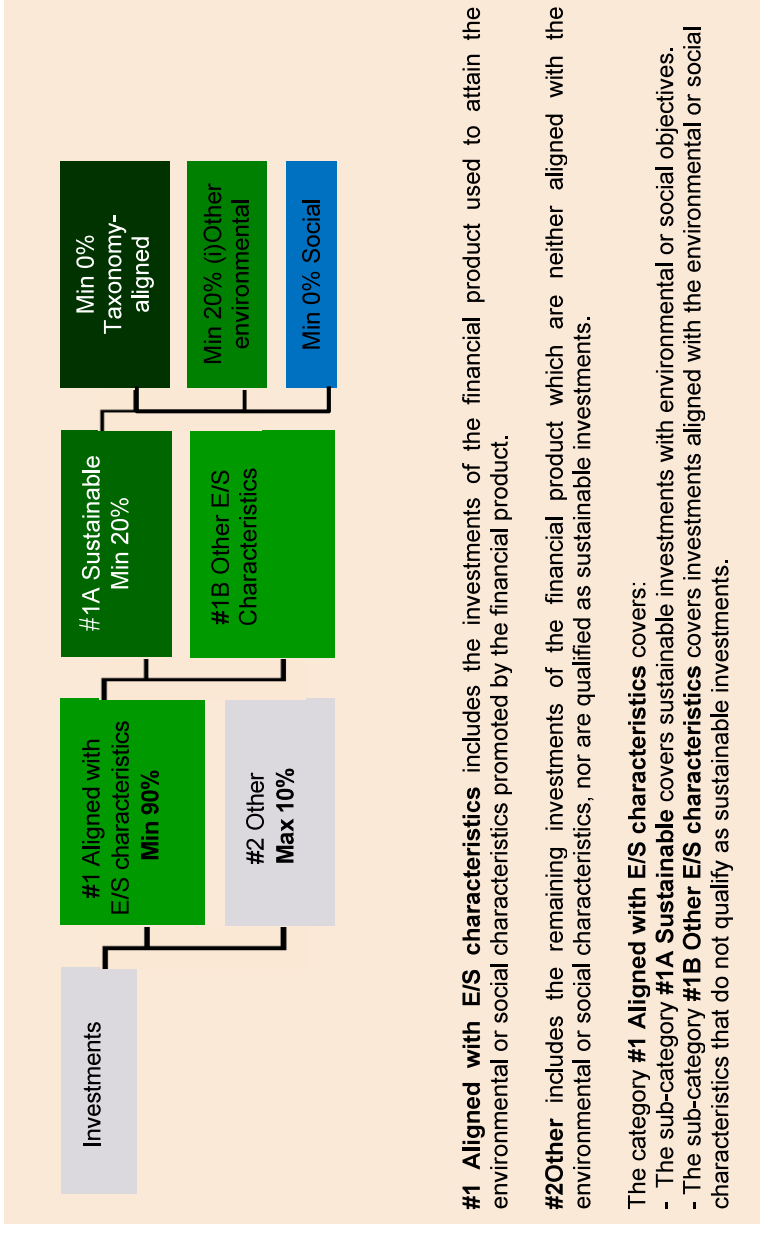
Investments

#1 Aligned with E/S characteristics
Min 90%

#2 Other
Max 10%

#1A Sustainable
Min 20%

#1B Other E/S Characteristics

Min 0% Taxonomy-aligned

Min 20% (i)Other environmental

Min 0% Social

**#1 Aligned with E/S characteristics** includes the investments of the financial product used to attain the environmental or social characteristics promoted by the financial product.

**#2Other** includes the remaining investments of the financial product which are neither aligned with the environmental or social characteristics, nor are qualified as sustainable investments.

The category **#1 Aligned with E/S characteristics** covers:
- The sub-category **#1A Sustainable** covers sustainable investments with environmental or social objectives.
- The sub-category **#1B Other E/S characteristics** covers investments aligned with the environmental or social characteristics that do not qualify as sustainable investments.